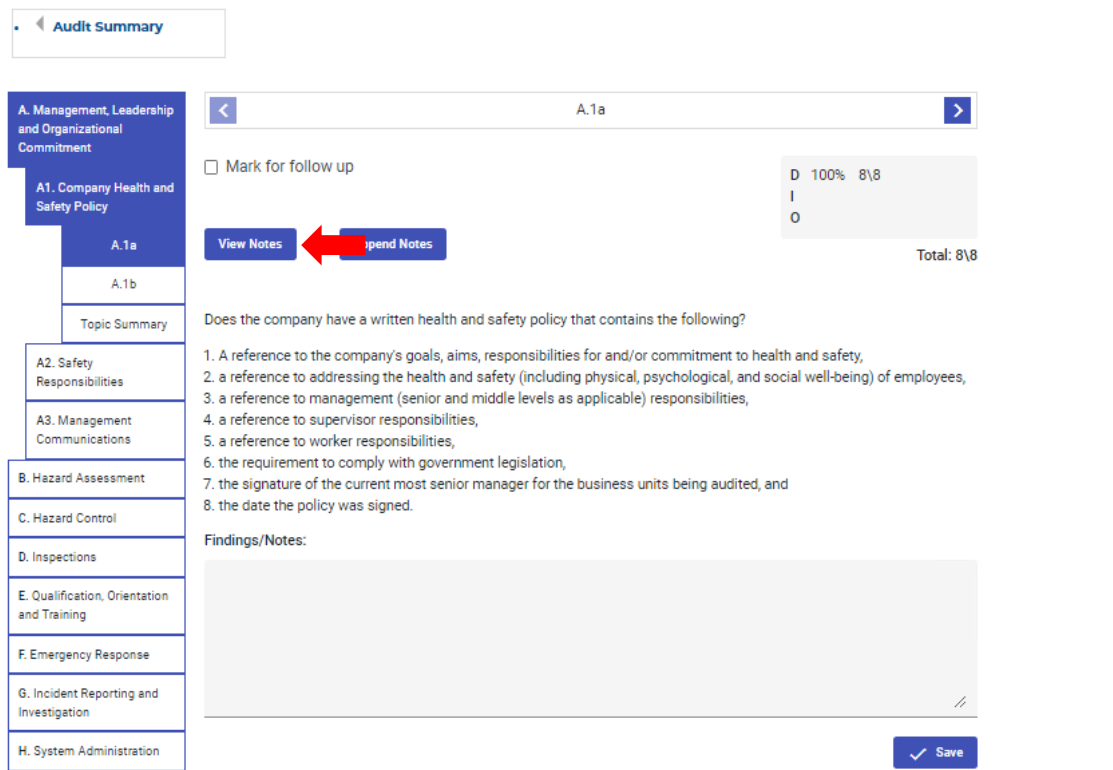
Audit Summary

A. Management, Leadership and Organizational Commitment

A1. Company Health and Safety Policy

A.1a

A.1b

Topic Summary

A2. Safety Responsibilities

A3. Management Communications

B. Hazard Assessment

C. Hazard Control

D. Inspections

E. Qualification, Orientation and Training

F. Emergency Response

G. Incident Reporting and Investigation

H. System Administration

A.1a

Mark for follow up

D 100% 8\8
I
O

View Notes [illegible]pend Notes

Total: 8\8

Does the company have a written health and safety policy that contains the following?

1. A reference to the company's goals, aims, responsibilities for and/or commitment to health and safety,
2. a reference to addressing the health and safety (including physical, psychological, and social well-being) of employees,
3. a reference to management (senior and middle levels as applicable) responsibilities,
4. a reference to supervisor responsibilities,
5. a reference to worker responsibilities,
6. the requirement to comply with government legislation,
7. the signature of the current most senior manager for the business units being audited, and
8. the date the policy was signed.

Findings/Notes:

Save